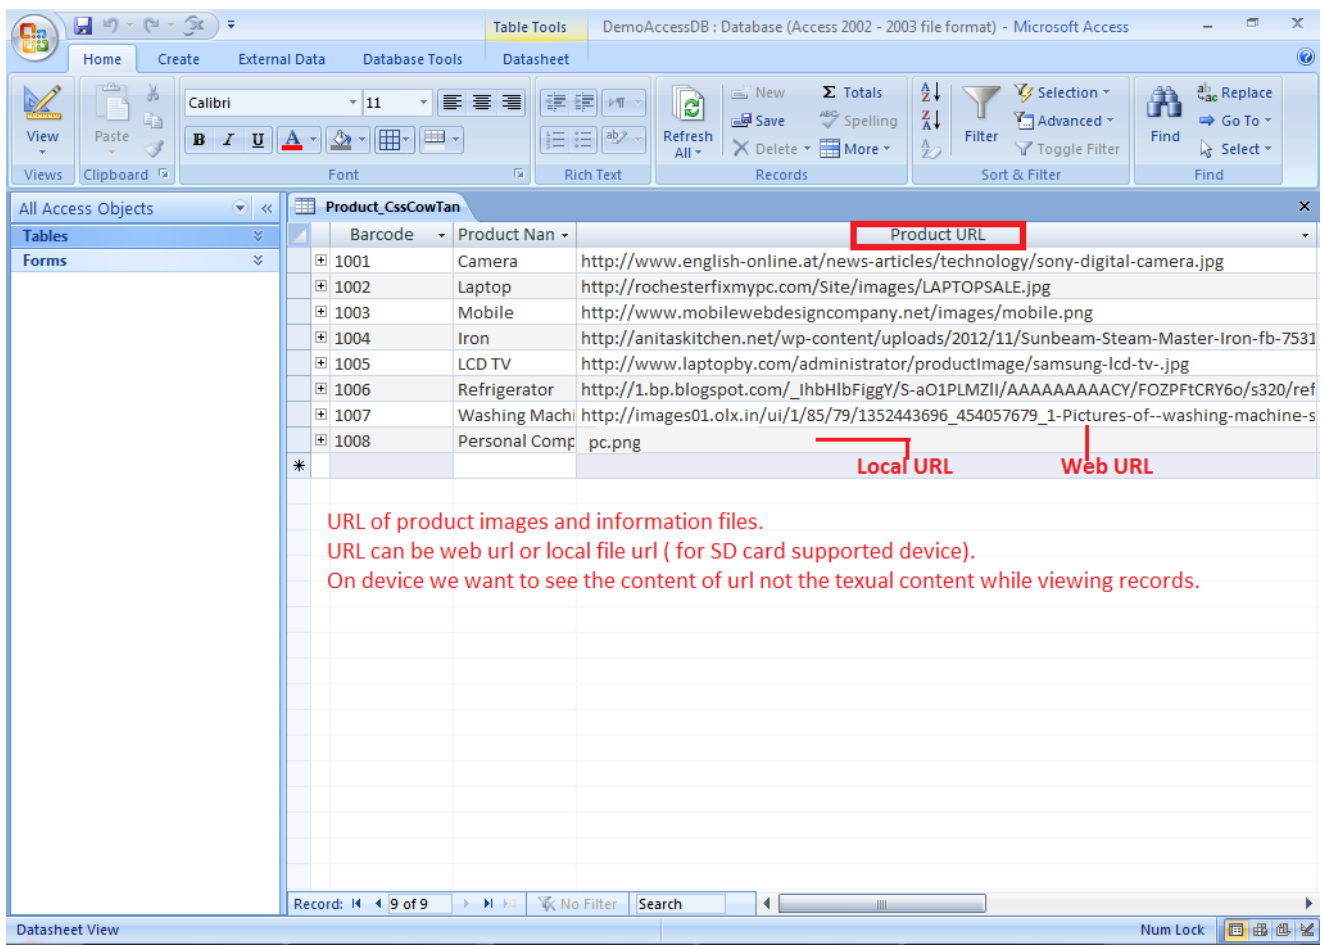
Table Tools DemoAccessDB : Database (Access 2002 - 2003 file format) - Microsoft Access

Home Create External Data Database Tools Datasheet

View
Views

Paste
Clipboard

Calibri 11
B I U A
Font

Rich Text

Refresh All
New Save Delete
Totals Spelling More
Records

Selection Advanced Toggle Filter
Filter
Sort & Filter

Find
Replace Go To Select
Find

All Access Objects
Tables
Forms

Product_CssCowTan

| Barcode | Product Nan | Product URL |
|---|---|---|
| 1001 | Camera | http://www.english-online.at/news-articles/technology/sony-digital-camera.jpg |
| 1002 | Laptop | http://rochesterfixmypc.com/Site/images/LAPTOPSALE.jpg |
| 1003 | Mobile | http://www.mobilewebdesigncompany.net/images/mobile.png |
| 1004 | Iron | http://anitaskitchen.net/wp-content/uploads/2012/11/Sunbeam-Steam-Master-Iron-fb-7531 |
| 1005 | LCD TV | http://www.laptopby.com/administrator/productImage/samsung-lcd-tv-.jpg |
| 1006 | Refrigerator | http://1.bp.blogspot.com/_IhbHlbFiggY/S-aO1PLMZlI/AAAAAAAAACY/FOZPFtCRY6o/s320/ref |
| 1007 | Washing Machi | http://images01.olx.in/ui/1/85/79/1352443696_454057679_1-Pictures-of--washing-machine-s |
| 1008 | Personal Comp | pc.png |
| * | | |

Local URL
Web URL

URL of product images and information files.
URL can be web url or local file url ( for SD card supported device).
On device we want to see the content of url not the texual content while viewing records.

Record: 9 of 9 No Filter Search

Datasheet View
Num Lock